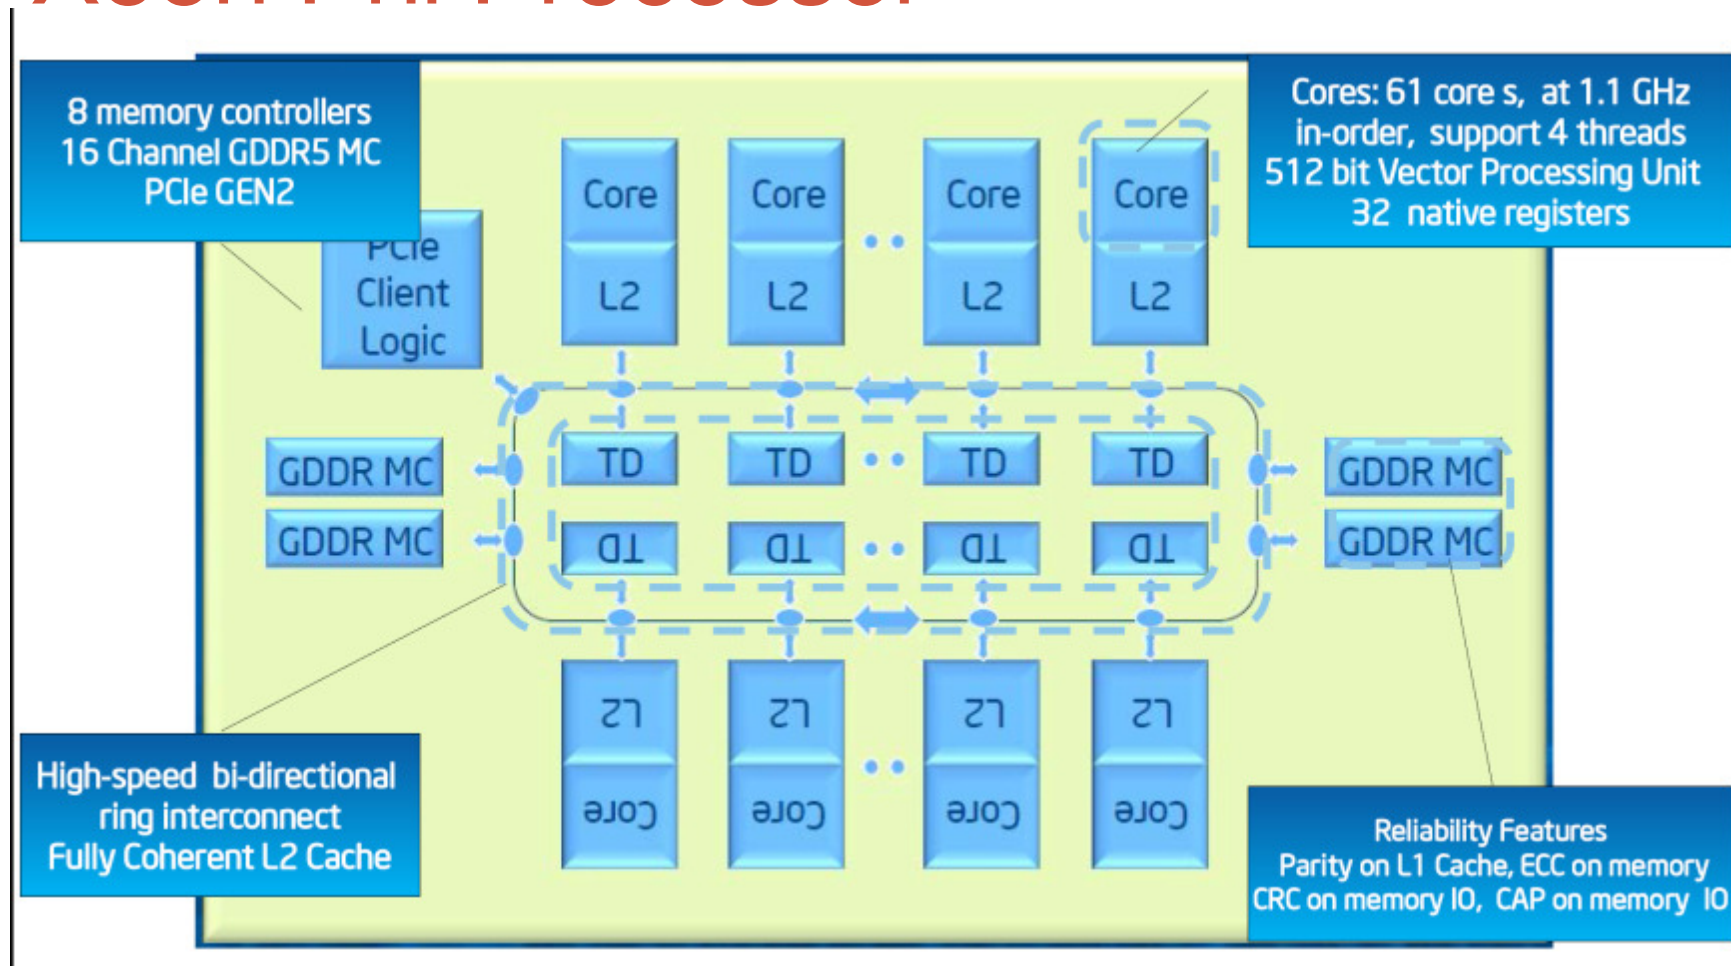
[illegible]

8 memory controllers
16 Channel GDDR5 MC
PCIe GEN2

Cores: 61 core s, at 1.1 GHz
in-order, support 4 threads
512 bit Vector Processing Unit
32 native registers

PCIe
Client
Logic

Core
L2
Core
L2
Core
L2
Core
L2

TD
TD
TD
TD

GDDR MC
GDDR MC
GDDR MC
GDDR MC

TD
TD
TD
TD

L2
Core
L2
Core
L2
Core
L2
Core

High-speed bi-directional
ring interconnect
Fully Coherent L2 Cache

Reliability Features
Parity on L1 Cache, ECC on memory
CRC on memory IO, CAP on memory IO